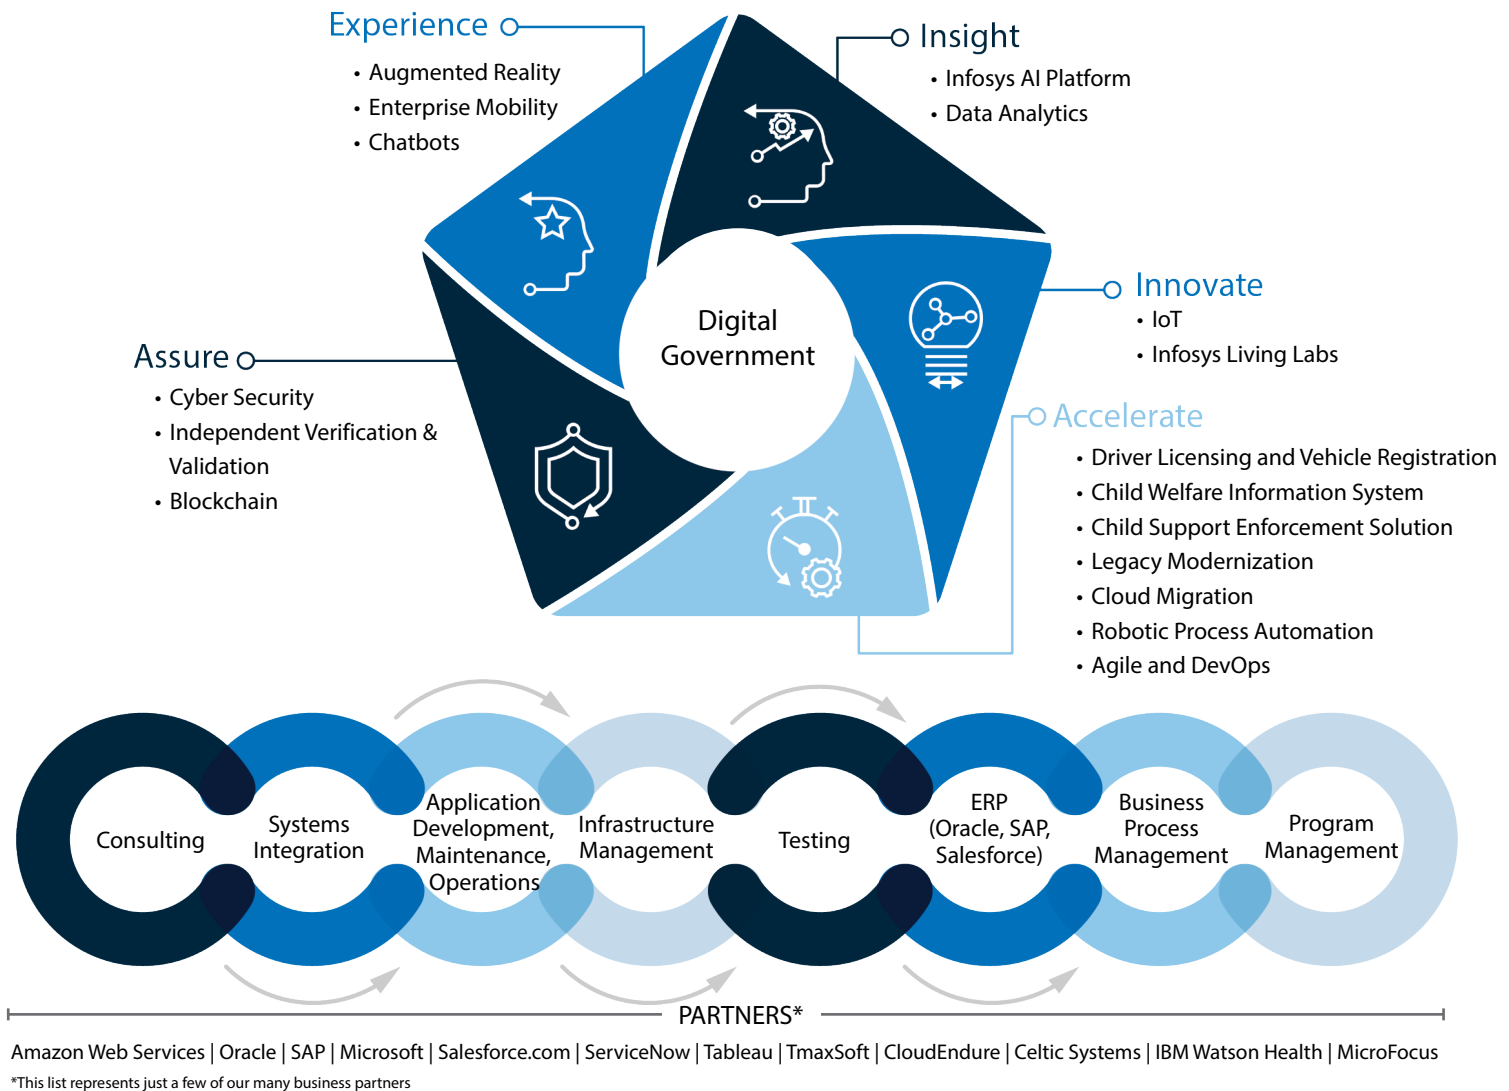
Experience

- Augmented Reality
- Enterprise Mobility
- Chatbots

Insight

- Infosys AI Platform
- Data Analytics

Digital Government

Innovate

- IoT
- Infosys Living Labs

Assure

- Cyber Security
- Independent Verification & Validation
- Blockchain

Accelerate

- Driver Licensing and Vehicle Registration
- Child Welfare Information System
- Child Support Enforcement Solution
- Legacy Modernization
- Cloud Migration
- Robotic Process Automation
- Agile and DevOps

Consulting

Systems Integration

Application Development, Maintenance, Operations

Infrastructure Management

Testing

ERP (Oracle, SAP, Salesforce)

Business Process Management

Program Management

PARTNERS*

Amazon Web Services | Oracle | SAP | Microsoft | Salesforce.com | ServiceNow | Tableau | TmaxSoft | CloudEndure | Celtic Systems | IBM Watson Health | MicroFocus

*This list represents just a few of our many business partners